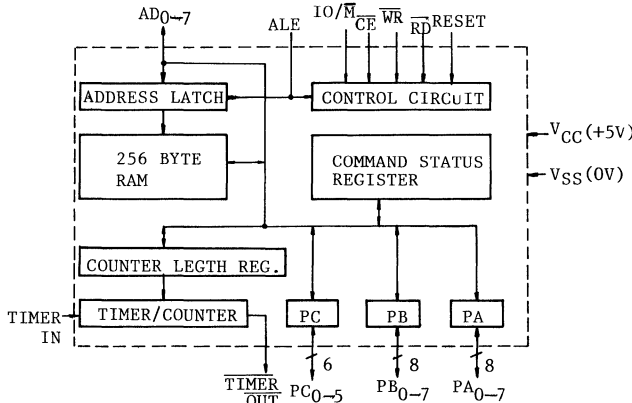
$AD_{0-7}$

ALE

$IO/\overline{M}$ $\overline{CE}$ $\overline{WR}$ $\overline{RD}$ RESET

ADDRESS LATCH

CONTROL CIRCUIT

256 BYTE RAM

COMMAND STATUS REGISTER

$V_{CC}(+5V)$

$V_{SS}(0V)$

COUNTER LEGTH REG.

TIMER IN

TIMER/COUNTER

PC

PB

PA

6

8

8

$\overline{TIMER\ OUT}$

$PC_{0-5}$

$PB_{0-7}$

$PA_{0-7}$